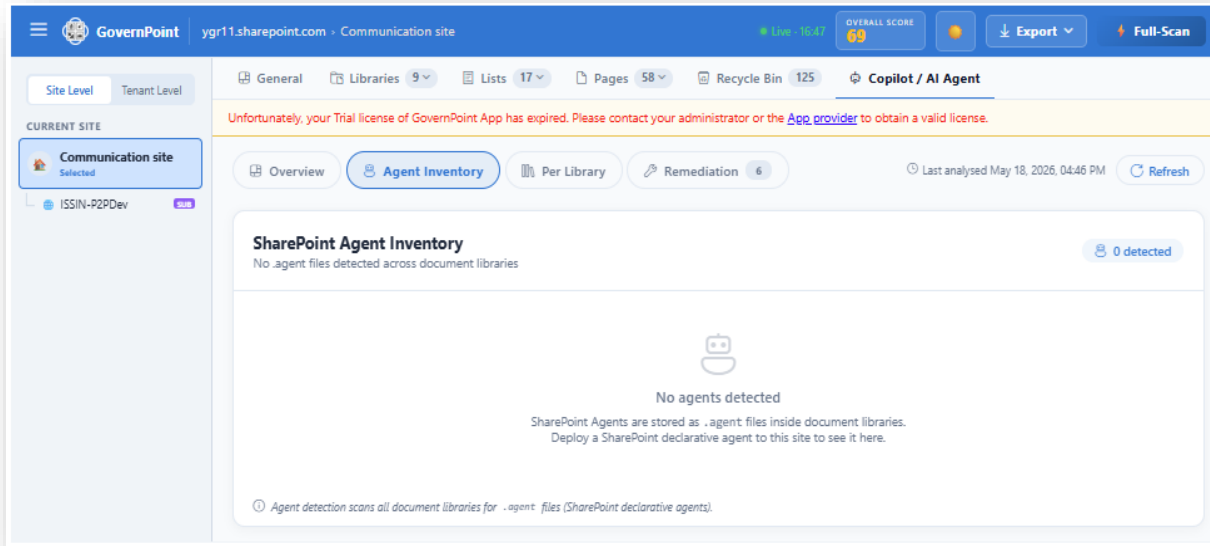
GovernPoint ygr11.sharepoint.com › Communication site

Live · 16:47 OVERALL SCORE 69 Export Full-Scan

Site Level Tenant Level

CURRENT SITE

Communication site
Selected

ISSIN-P2PDev SUB

General Libraries 9 Lists 17 Pages 58 Recycle Bin 125 Copilot / AI Agent

Unfortunately, your Trial license of GovernPoint App has expired. Please contact your administrator or the App provider to obtain a valid license.

Overview Agent Inventory Per Library Remediation 6

Last analysed May 18, 2026, 04:46 PM Refresh

SharePoint Agent Inventory
No .agent files detected across document libraries

0 detected

No agents detected

SharePoint Agents are stored as .agent files inside document libraries.
Deploy a SharePoint declarative agent to this site to see it here.

Agent detection scans all document libraries for .agent files (SharePoint declarative agents).